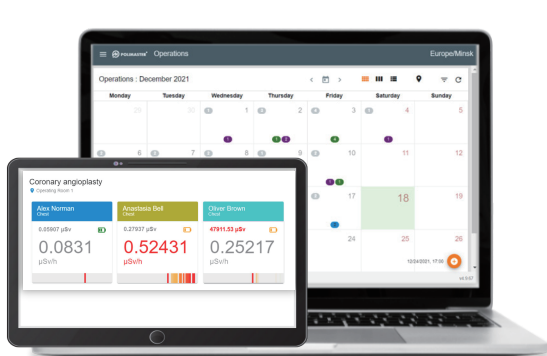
POLIMASTER Operations

Europe/Minsk

Operations : December 2021

| Monday | Tuesday | Wednesday | Thursday | Friday | Saturday | Sunday |
|---|---|---|---|---|---|---|
| 29 | 30 | 1 | 2 | 3 | 4 | 5 |
| 6 | 7 | 8 | 9 | 10 | 11 | 12 |
| | | | | 17 | 18 | 19 |
| | | | | 24 | 25 | 26 |

12/24/2021, 17:00

Coronary angioplasty

Operating Room 1

Alex Norman
Chest
0.05907 µSv
0.0831
µSv/h

Anastasia Bell
Chest
0.37937 µSv
0.52431
µSv/h

Oliver Brown
Chest
47911.53 µSv
0.25217
µSv/h